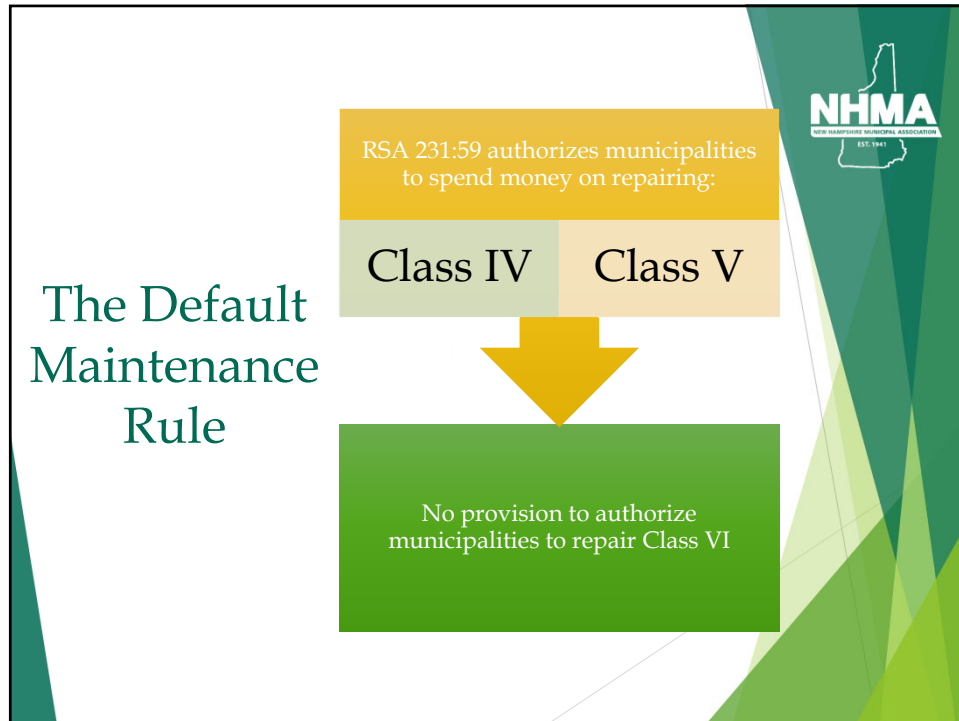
NHMA
NEW HAMPSHIRE MUNICIPAL ASSOCIATION
EST. 1941

The Default Maintenance Rule

RSA 231:59 authorizes municipalities to spend money on repairing:

Class IV

Class V

No provision to authorize municipalities to repair Class VI